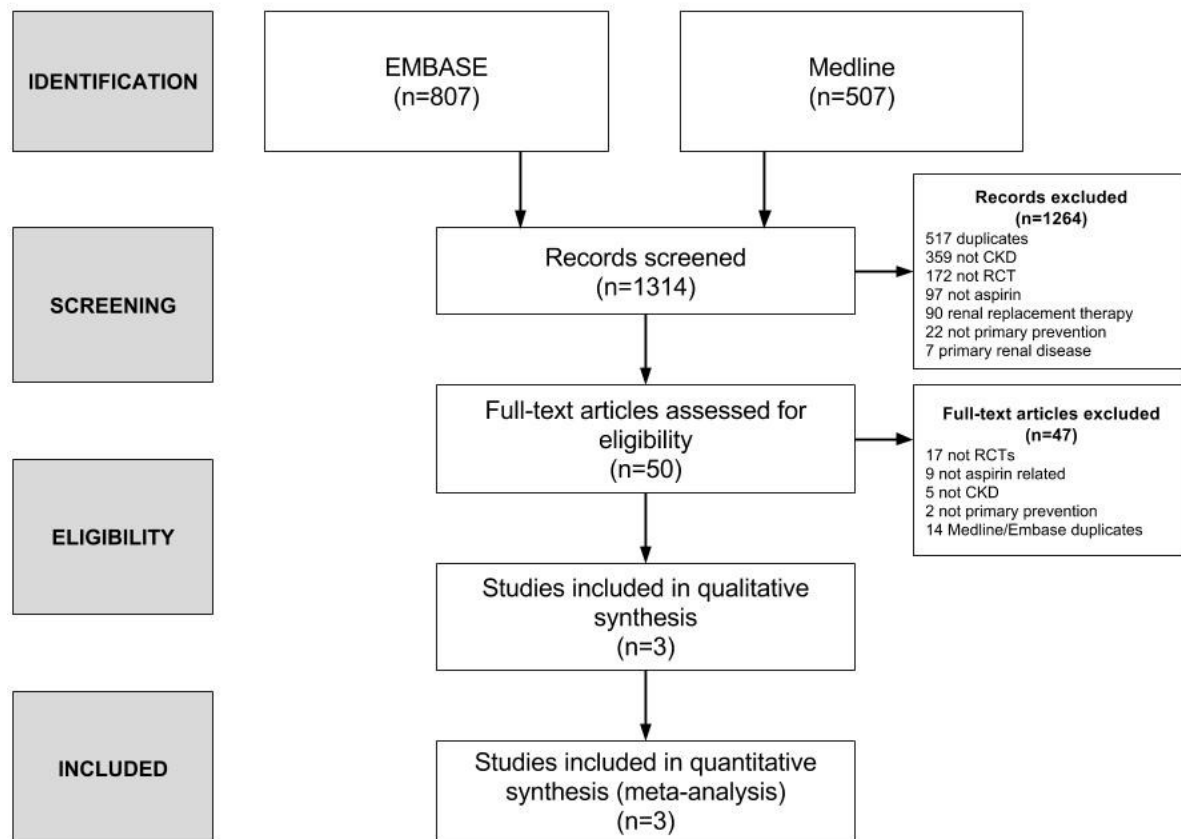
IDENTIFICATION

EMBASE
(n=807)

Medline
(n=507)

SCREENING

Records screened
(n=1314)

Records excluded
(n=1264)
517 duplicates
359 not CKD
172 not RCT
97 not aspirin
90 renal replacement therapy
22 not primary prevention
7 primary renal disease

Full-text articles assessed for eligibility
(n=50)

Full-text articles excluded
(n=47)
17 not RCTs
9 not aspirin related
5 not CKD
2 not primary prevention
14 Medline/Embase duplicates

ELIGIBILITY

Studies included in qualitative synthesis
(n=3)

INCLUDED

Studies included in quantitative synthesis (meta-analysis)
(n=3)